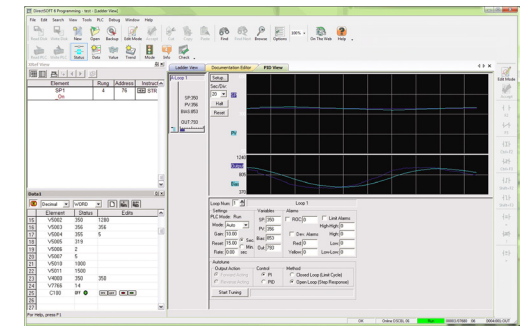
DirectSOFT 6 Programming - test - [Ladder View]

File Edit Search View Tools PLC Debug Window Help

Read PLC Write PLC Mode Open Backup Edit Mode Accept Cut Copy Paste Find Find Next Browse Options 100% On The Web Help

Status Trend Mode Info Check

XRef View

| Element | Rung | Address | Instruct |
|---|---|---|---|
| SP1 | 4 | 76 | STR |
| On | | | |

Ladder View | Documentation Editor | PID View

Loop 1

SP:350
PV:356
BIAS:853
OUT:750

Setup
Sec/Div
30
Halt
Reset

PV
1240
SP
Bias
850
370

Loop Num 1 | Loop 1

Settings
PLC Mode Run
Mode Auto
Gain 10.00
Reset 15.00 Sec Min
Rate 0.00 sec

Variables
SP 350
PV 356
Bias 853
Out 750

Alarms
ROC 0
Dev. Alarms
Limit Alarms
High-High 0
High 0
Red 0
Low 0
Yellow 0
Low-Low 0

Autotune
Output Action
Forward Acting
Reverse Acting
Start Tuning

Control
PI
PID

Method
Closed Loop (Limit Cycle)
Open Loop (Step Response)

Status1

Decimal WORD

| | Element | Status | Edits |
|---|---|---|---|
| 15 | V5002 | 350 | 1280 |
| 16 | V5003 | 356 | 356 |
| 17 | V5004 | 355 | 5 |
| 18 | V5005 | 319 | |
| 19 | V5006 | 2 | |
| 20 | V5007 | 5 | |
| 21 | V5010 | 1000 | |
| 22 | V5011 | 1500 | |
| 23 | V4000 | 350 | 350 |
| 24 | V7766 | 14 | |
| 25 | C180 | Off | |
| 26 | | | |
| 27 | | | |

For Help, press F1

OK | Online ESC0L 06 | Run | 00003:07685 | 0K | 0004-001-OUT

Edit Mode